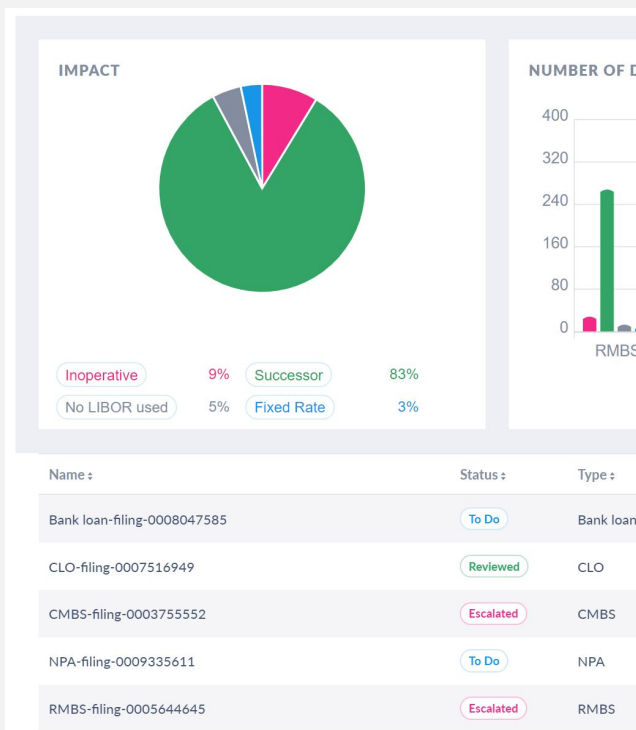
IMPACT

Inoperative 9% Successor 83%
No LIBOR used 5% Fixed Rate 3%

NUMBER OF D

400
320
240
160
80
0
RMBS

| Name | Status | Type |
|---|---|---|
| Bank loan-filing-0008047585 | To Do | Bank loan |
| CLO-filing-0007516949 | Reviewed | CLO |
| CMBS-filing-0003755552 | Escalated | CMBS |
| NPA-filing-0009335611 | To Do | NPA |
| RMBS-filing-0005644645 | Escalated | RMBS |